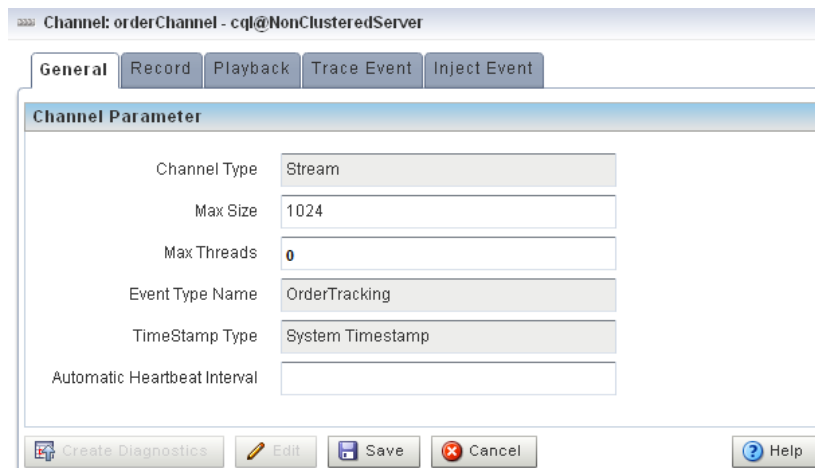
Channel: orderChannel - cql@NonClusteredServer

General | Record | Playback | Trace Event | Inject Event

Channel Parameter

Channel Type Stream

Max Size 1024

Max Threads 0

Event Type Name OrderTracking

TimeStamp Type System Timestamp

Automatic Heartbeat Interval

Create Diagnostics | Edit | Save | Cancel | Help